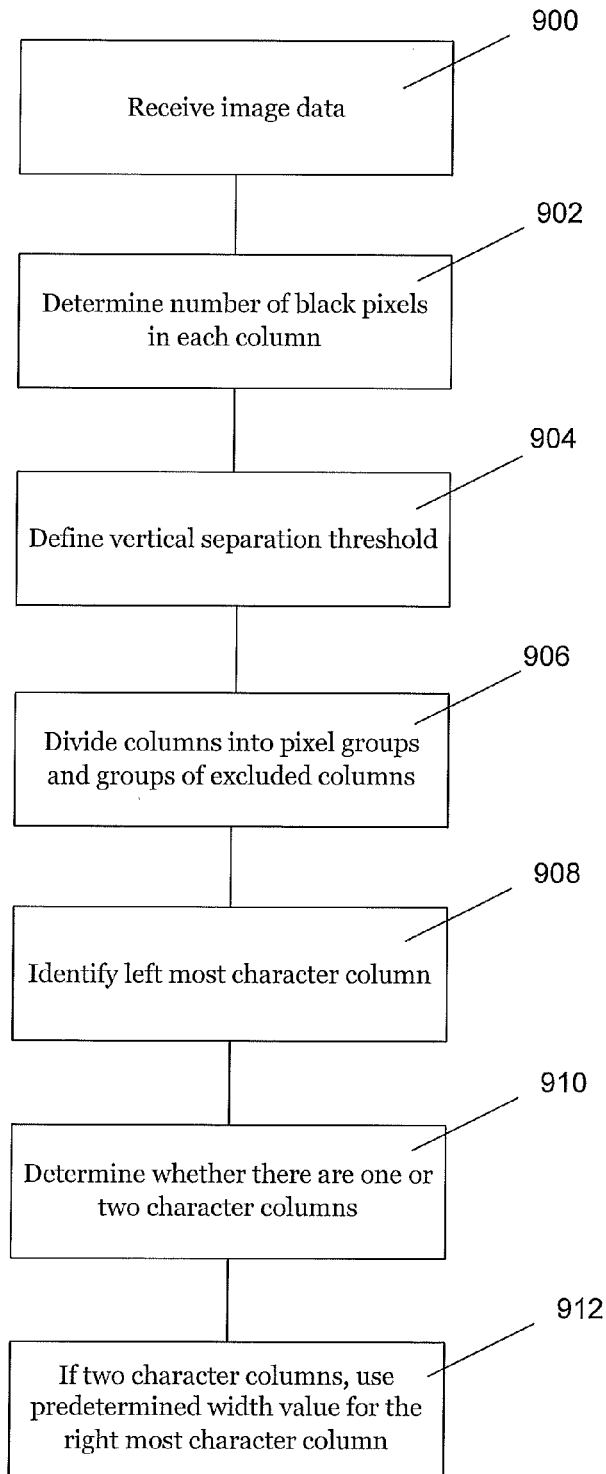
900

Receive image data

902

Determine number of black pixels in each column

904

Define vertical separation threshold

906

Divide columns into pixel groups and groups of excluded columns

908

Identify left most character column

910

Determine whether there are one or two character columns

912

If two character columns, use predetermined width value for the right most character column